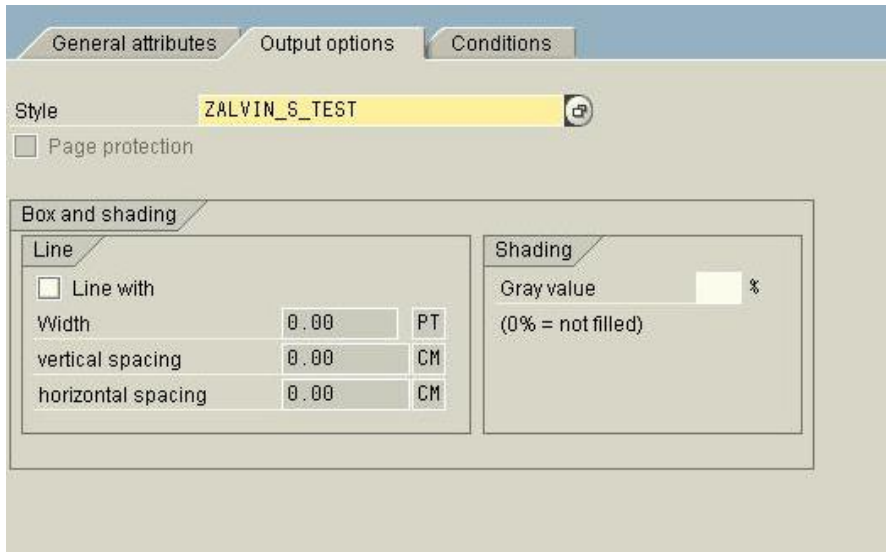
General attributes | Output options | Conditions

Style ZALVIN_S_TEST

Page protection

Box and shading

Line

Line with

| Width | 0.00 | PT |
|---|---|---|
| vertical spacing | 0.00 | CM |
| horizontal spacing | 0.00 | CM |

Shading

Gray value %

(0% = not filled)